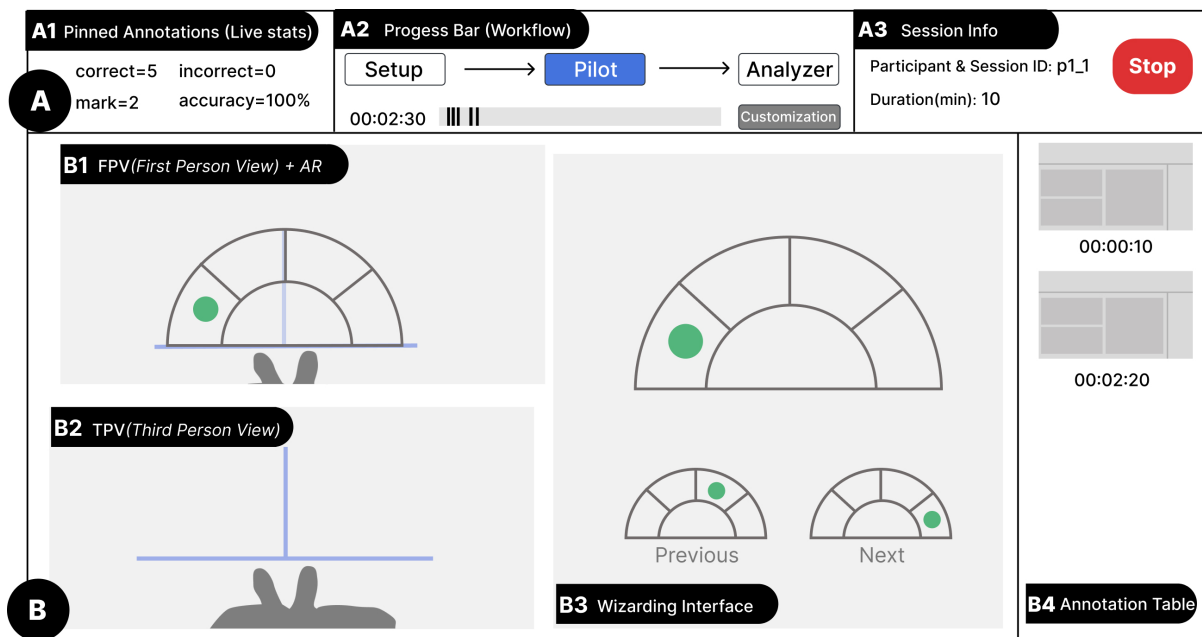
A1 Pinned Annotations (Live stats)

correct=5 incorrect=0

mark=2 accuracy=100%

A

A2 Progess Bar (Workflow)

Setup → Pilot → Analyzer

00:02:30

Customization

A3 Session Info

Participant & Session ID: p1_1

Duration(min): 10

Stop

B1 FPV(First Person View) + AR

B2 TPV(Third Person View)

B

Previous

Next

B3 Wizarding Interface

00:00:10

00:02:20

B4 Annotation Table